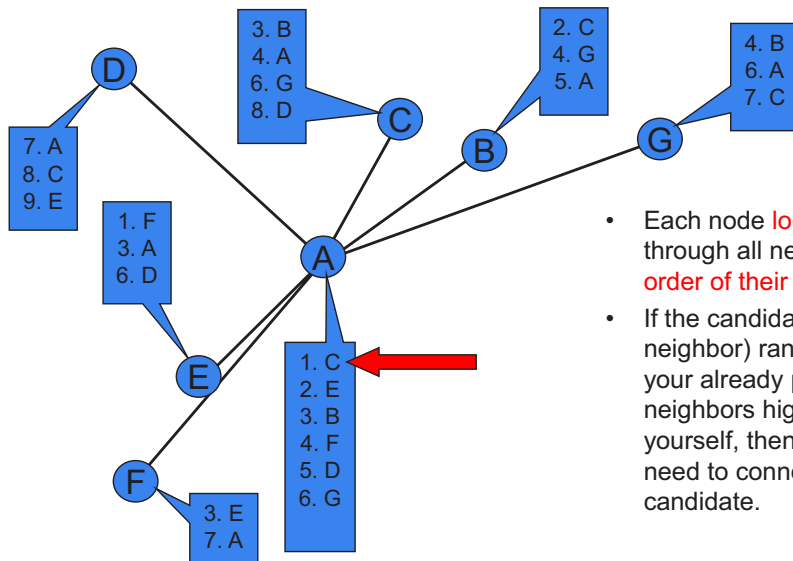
D
7. A
8. C
9. E

3. B
4. A
6. G
8. D

C

2. C
4. G
5. A

B

4. B
6. A
7. C

G

1. F
3. A
6. D

A

E

1. C
2. E
3. B
4. F
5. D
6. G

F

3. E
7. A

• Each node lo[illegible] through all ne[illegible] order of their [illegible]

• If the candida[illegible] neighbor) ran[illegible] your already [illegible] neighbors hig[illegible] yourself, then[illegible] need to conne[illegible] candidate.